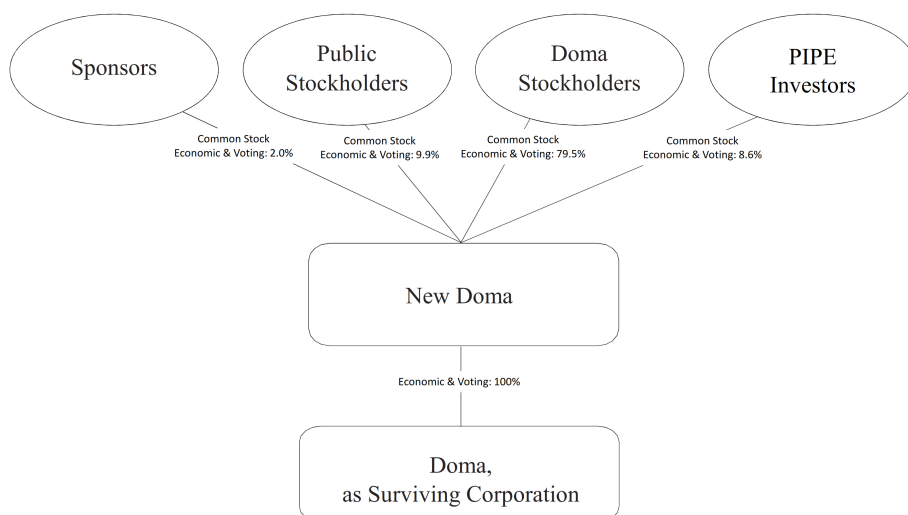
Sponsors

Public Stockholders

Doma Stockholders

PIPE Investors

Common Stock
Economic & Voting: 2.0%

Common Stock
Economic & Voting: 9.9%

Common Stock
Economic & Voting: 79.5%

Common Stock
Economic & Voting: 8.6%

New Doma

Economic & Voting: 100%

Doma,
as Surviving Corporation